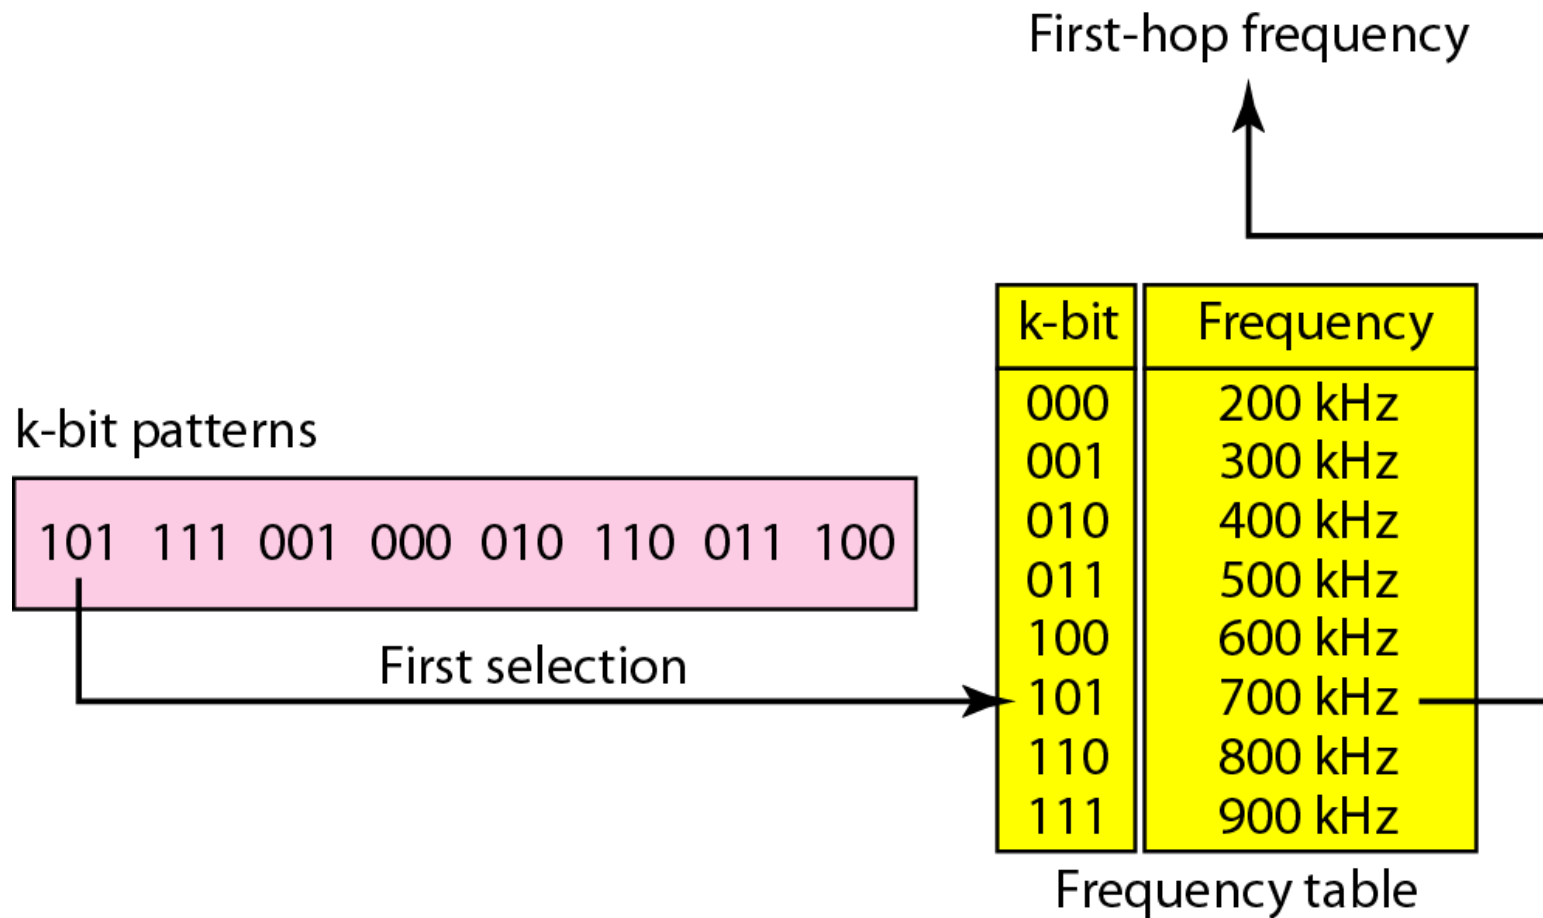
First-hop frequency

k-bit patterns

101 111 001 000 010 110 011 100

First selection

| k-bit | Frequency |
|---|---|
| 000 | 200 kHz |
| 001 | 300 kHz |
| 010 | 400 kHz |
| 011 | 500 kHz |
| 100 | 600 kHz |
| 101 | 700 kHz |
| 110 | 800 kHz |
| 111 | 900 kHz |

Frequency table